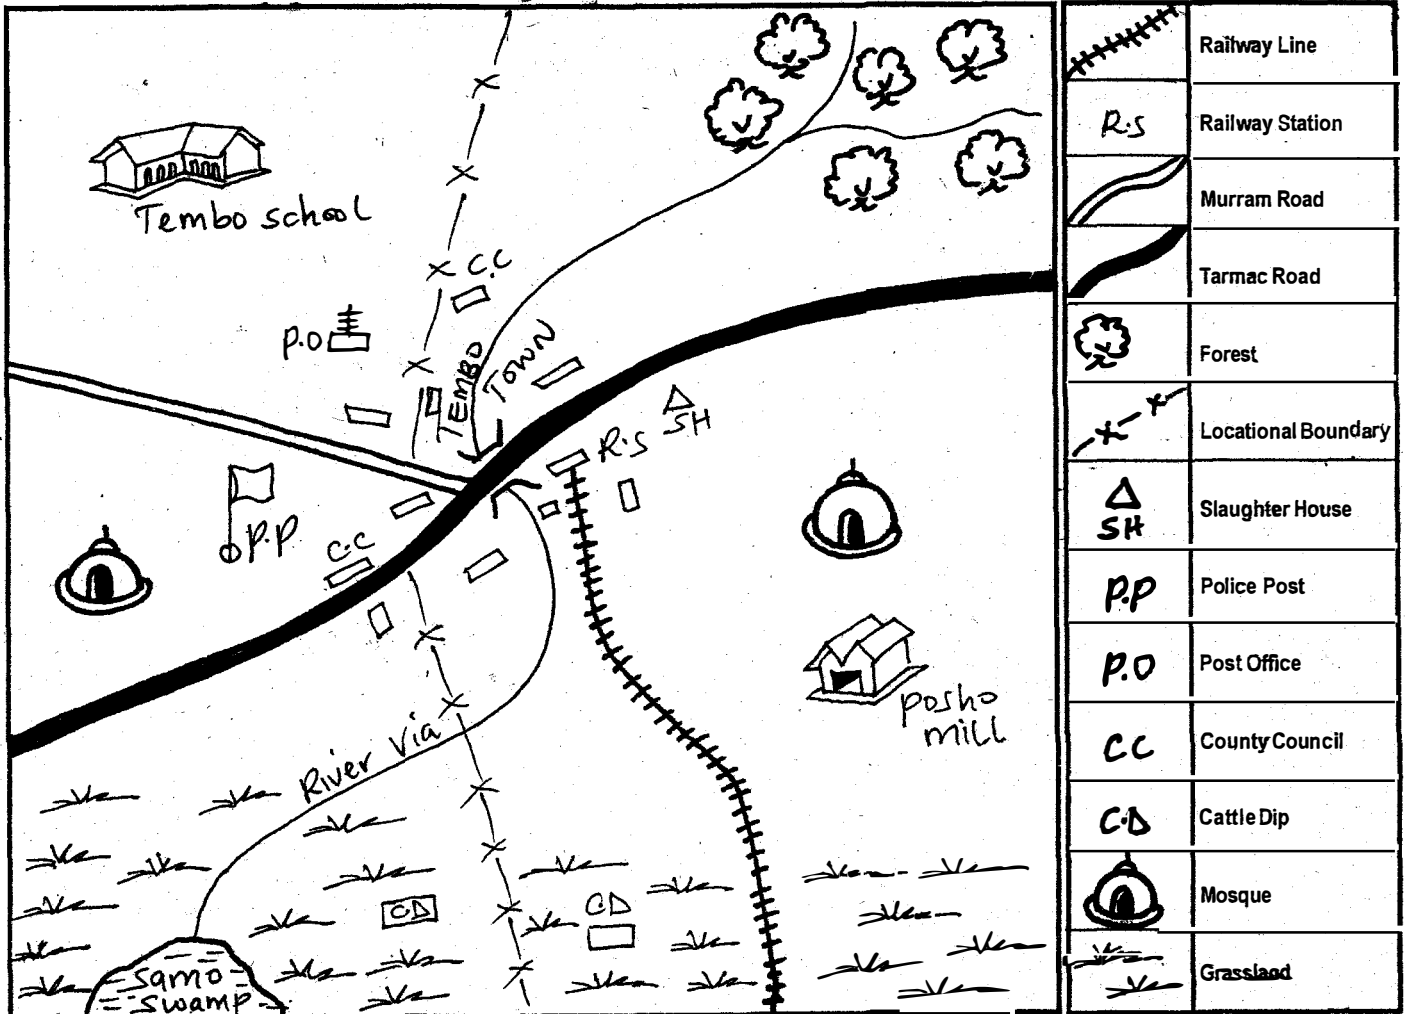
Tembo school

P.O

C.C

TEMBO TOWN

SH

R.S

P.P

C.C

River Via

Posho mill

CD

CD

Samo Swamp

| | |
|---|---|
| | Railway Line |
| R.S | Railway Station |
| | Murram Road |
| | Tarmac Road |
| | Forest |
| | Locational Boundary |
| SH | Slaughter House |
| P.P | Police Post |
| P.O | Post Office |
| CC | County Council |
| C.D | Cattle Dip |
| | Mosque |
| | Grassland |